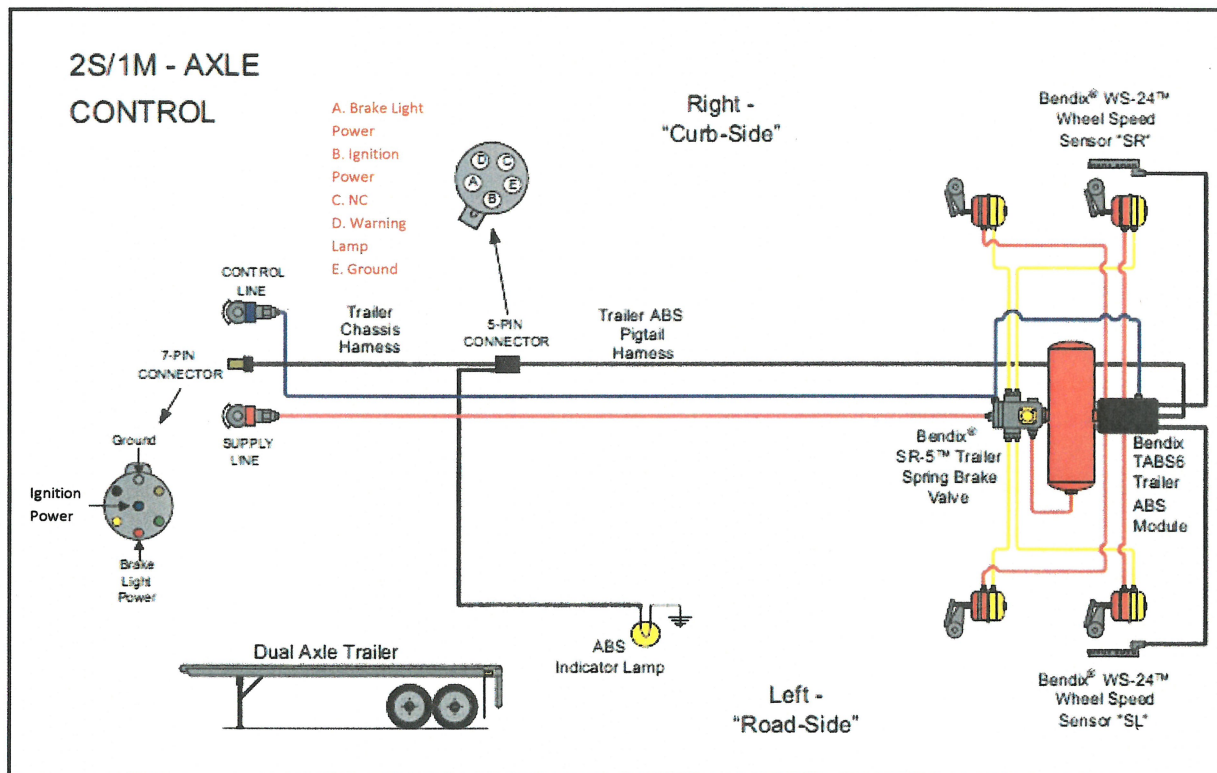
2S/1M - AXLE CONTROL

A. Brake Light Power
B. Ignition Power
C. NC
D. Warning Lamp
E. Ground

D C A E B

Right - "Curb-Side"

Bendix® WS-24™ Wheel Speed Sensor "SR"

CONTROL LINE

Trailer Chassis Harness

5-PIN CONNECTOR

Trailer ABS Pigtail Harness

7-PIN CONNECTOR

SUPPLY LINE

Ground

Ignition Power

Brake Light Power

Bendix® SR-5™ Trailer Spring Brake Valve

Bendix TABS6 Trailer ABS Module

ABS Indicator Lamp

Dual Axle Trailer

Left - "Road-Side"

Bendix® WS-24™ Wheel Speed Sensor "SL"